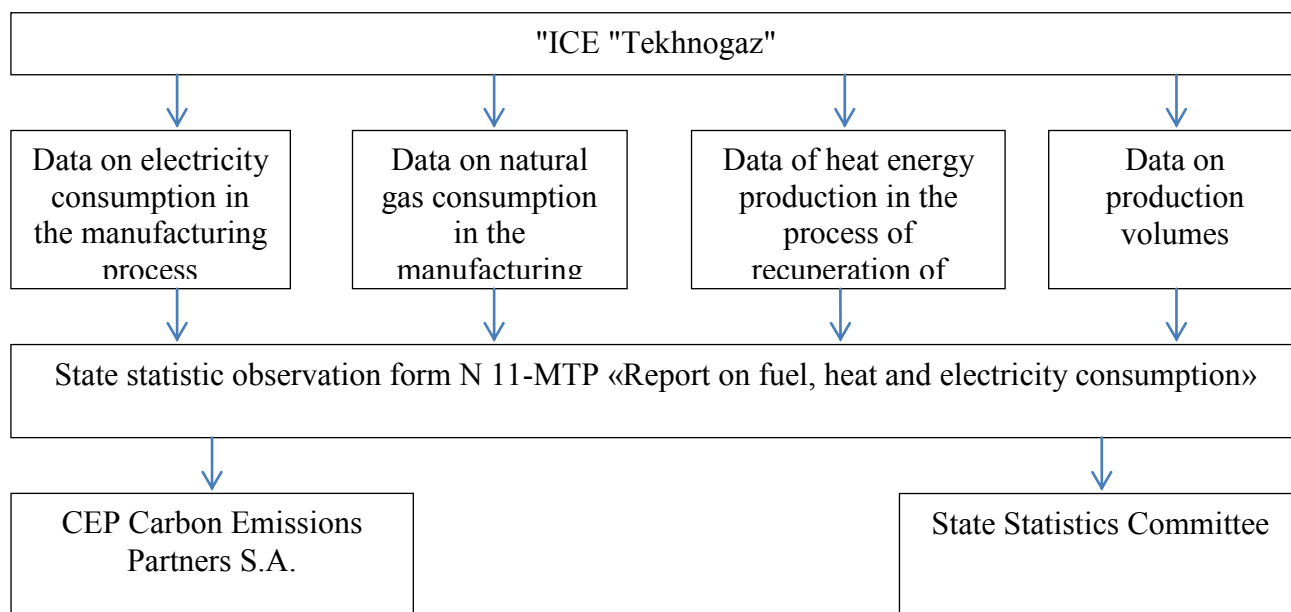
"ICE "Tekhnogaz"

Data on electricity consumption in the manufacturing process

Data on natural gas consumption in the manufacturing

Data of heat energy production in the process of recuperation of

Data on production volumes

State statistic observation form N 11-MTP «Report on fuel, heat and electricity consumption»

CEP Carbon Emissions Partners S.A.

State Statistics Committee